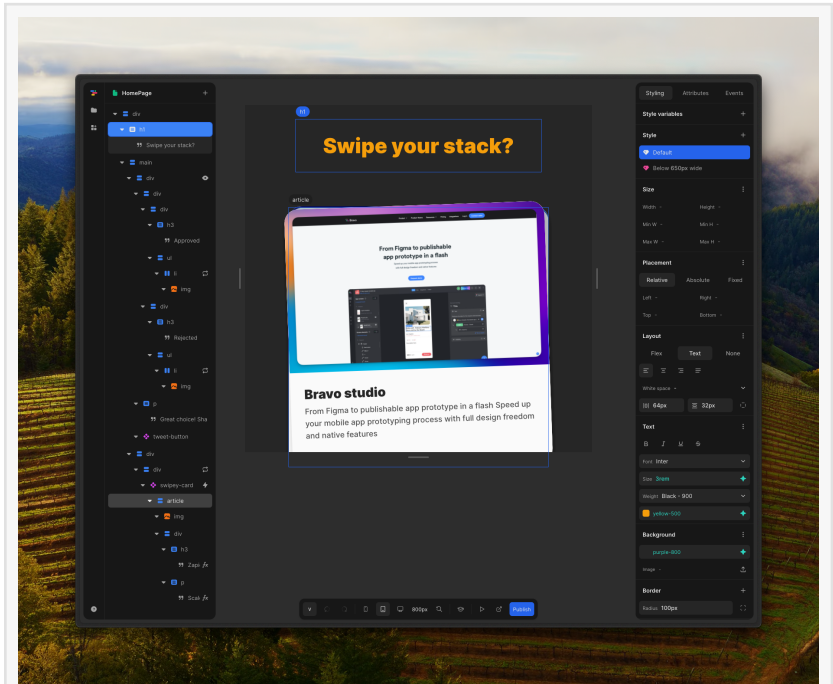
HomePage
div
h1
Swipe your stack?
main
div
div
div
h3
Approved
ul
li
img
div
h3
Rejected
ul
li
img
p
Great choice! Sha
tweet-button
div
div
swipey-card
article
img
div
h3
Zaps
p
Scal

h1
Swipe your stack?
article
From Figma to publishable app prototype in a flash
Bravo studio
From Figma to publishable app prototype in a flash Speed up your mobile app prototyping process with full design freedom and native features

800px
Publish

Styling
Attributes
Events
Style variables
Style
Default
Below 650px wide
Size
Width
Height
Min W
Min H
Max W
Max H
Placement
Relative
Absolute
Fixed
Left
Right
Top
Bottom
Layout
Flex
Text
None
White space
64px
32px
Text
B
I
U
S
Font Inter
Size 3rem
Weight Black - 900
yellow-500
Background
purple-800
Image
Border
Radius 100px